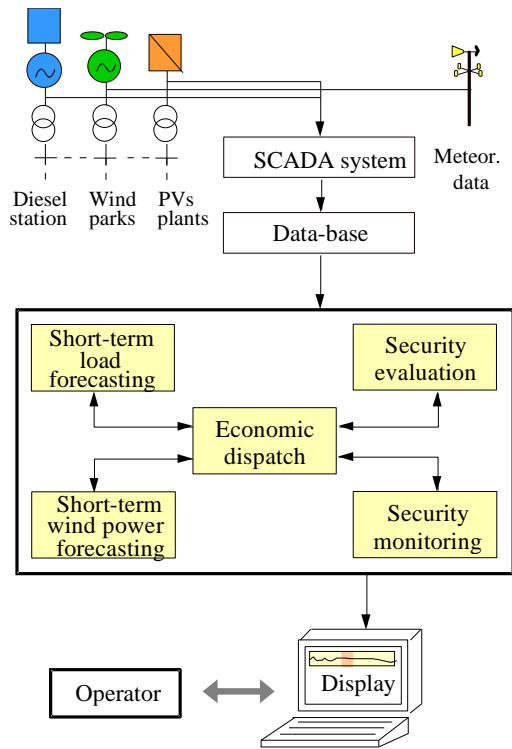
Diesel station

Wind parks

PVs plants

Meteor. data

SCADA system

Data-base

Short-term load forecasting

Security evaluation

Economic dispatch

Short-term wind power forecasting

Security monitoring

Operator

Display